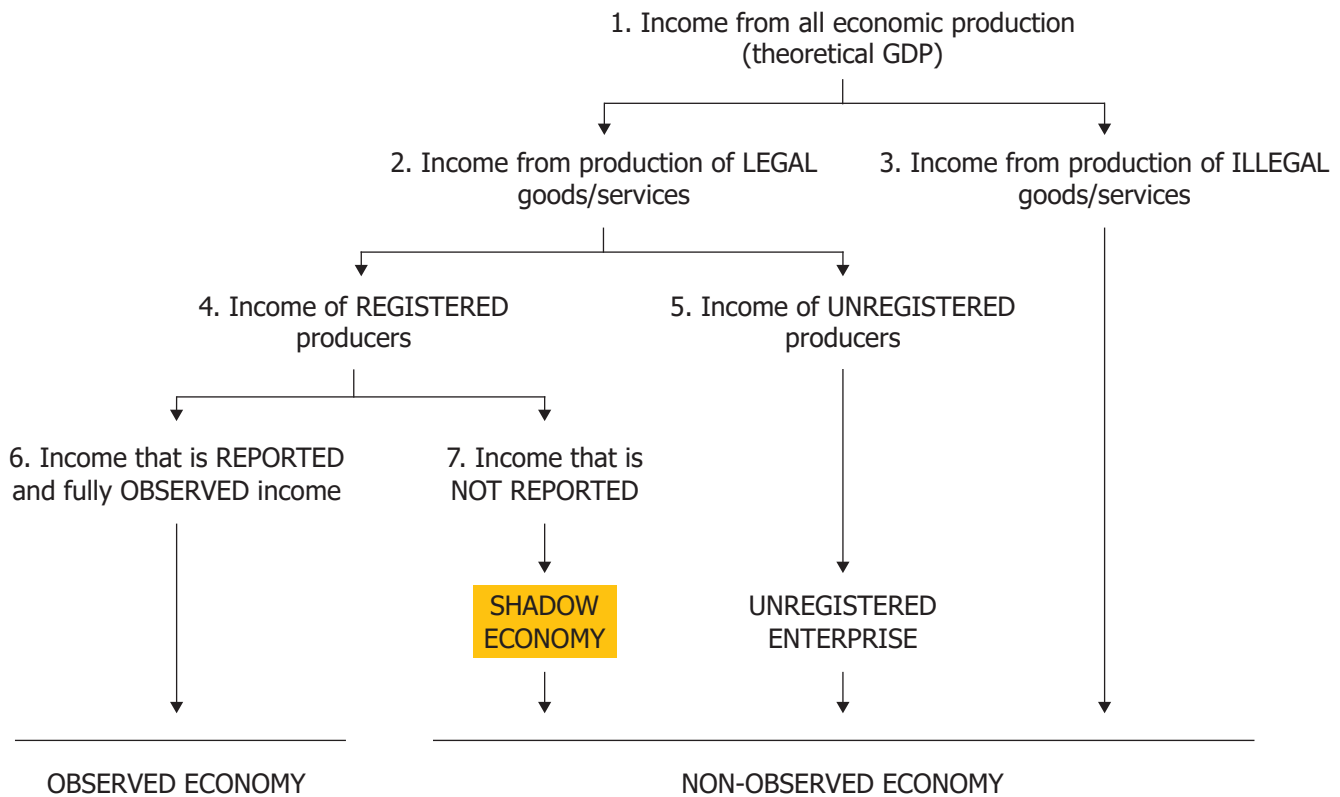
1. Income from all economic production (theoretical GDP)

2. Income from production of LEGAL goods/services

3. Income from production of ILLEGAL goods/services

4. Income of REGISTERED producers

5. Income of UNREGISTERED producers

6. Income that is REPORTED and fully OBSERVED income

7. Income that is NOT REPORTED

SHADOW ECONOMY

UNREGISTERED ENTERPRISE

OBSERVED ECONOMY

NON-OBSERVED ECONOMY